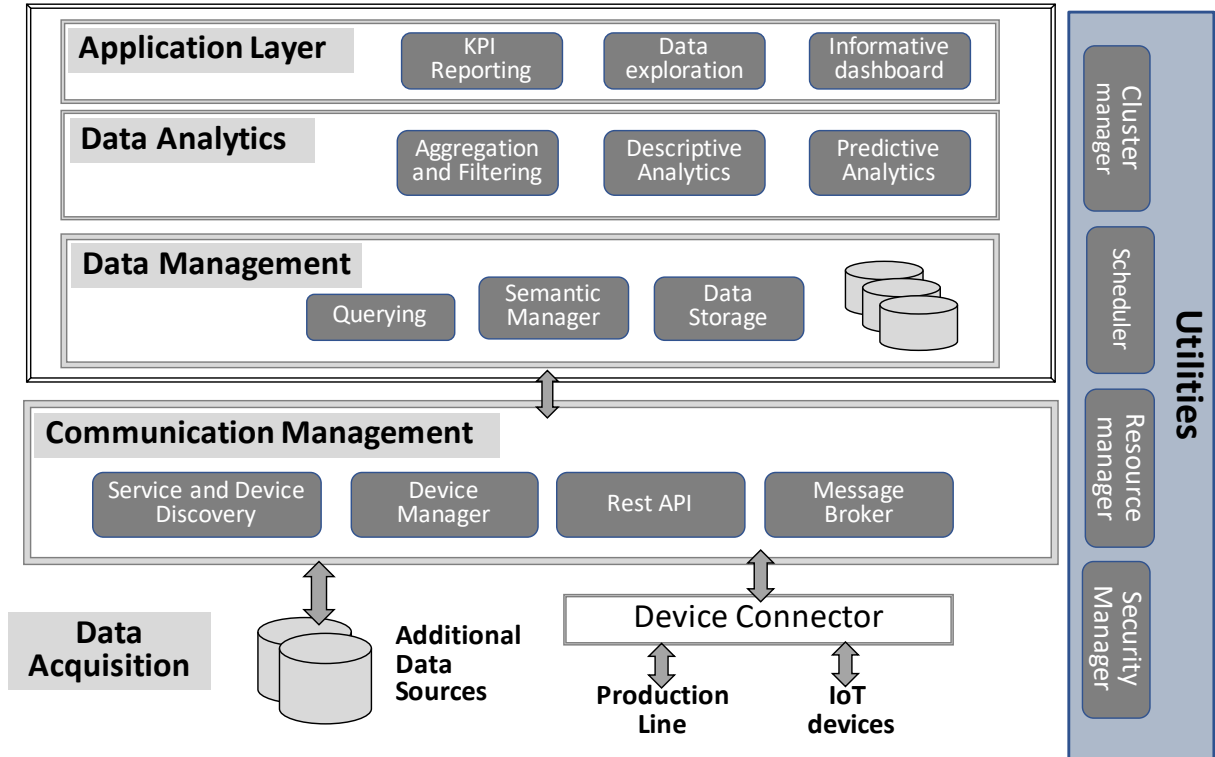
Application Layer

KPI Reporting

Data exploration

Informative dashboard

Data Analytics

Aggregation and Filtering

Descriptive Analytics

Predictive Analytics

Data Management

Querying

Semantic Manager

Data Storage

Communication Management

Service and Device Discovery

Device Manager

Rest API

Message Broker

Data Acquisition

Additional Data Sources

Device Connector

Production Line

IoT devices

Utilities

Cluster manager

Scheduler

Resource manager

Security Manager